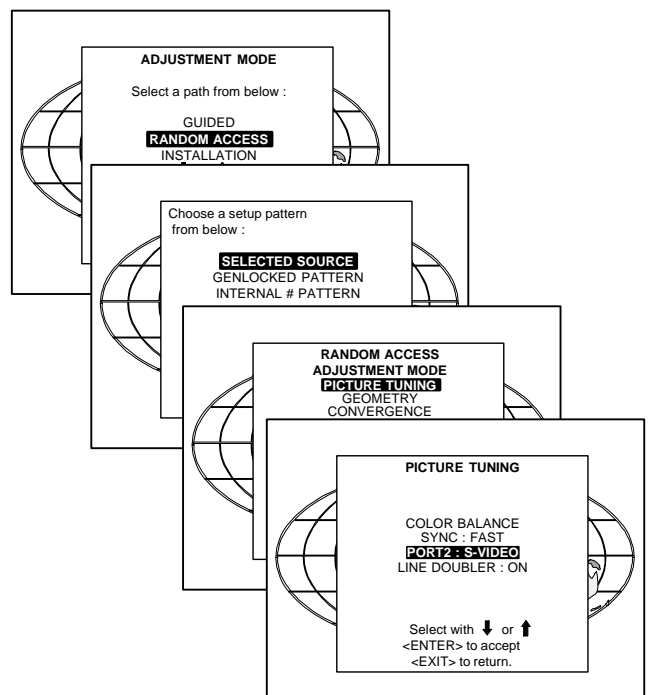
ADJUSTMENT MODE

Select a path from below :

GUIDED
RANDOM ACCESS
INSTALLATION

Choose a setup pattern from below :

SELECTED SOURCE
GENLOCKED PATTERN
INTERNAL # PATTERN

RANDOM ACCESS
ADJUSTMENT MODE
PICTURE TUNING
GEOMETRY
CONVERGENCE

PICTURE TUNING

COLOR BALANCE
SYNC : FAST
PORT2 : S-VIDEO
LINE DOUBLER : ON

Select with $\downarrow$ or $\uparrow$
<ENTER> to accept
<EXIT> to return.